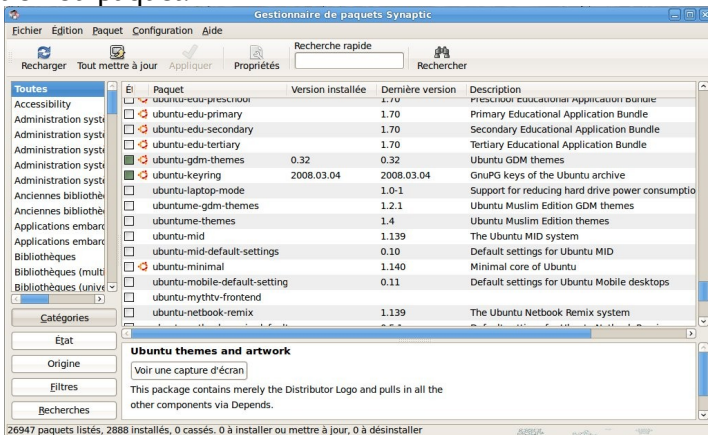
Gestionnaire de paquets Synaptic

Fichier Édition Paquet Configuration Aide

Recharger Tout mettre à jour Appliquer Propriétés Recherche rapide Rechercher

| Toutes |
|---|
| Accessibility |
| Administration syst |
| Administration syst |
| Administration syst |
| Administration syst |
| Administration syst |
| Anciennes bibliothè |
| Anciennes bibliothè |
| Applications embarc |
| Applications embarc |
| Bibliothèques |
| Bibliothèques (multi |
| Bibliothèques (unive |

Catégories

État

Origine

Filtres

Recherches

| É | Paquet | Version installée | Dernière version | Description |
|---|---|---|---|---|
| | ubuntu-edu-preschool | | 1.70 | Preschool Educational Application Bundle |
| | ubuntu-edu-primary | | 1.70 | Primary Educational Application Bundle |
| | ubuntu-edu-secondary | | 1.70 | Secondary Educational Application Bundle |
| | ubuntu-edu-tertiary | | 1.70 | Tertiary Educational Application Bundle |
| | ubuntu-gdm-themes | 0.32 | 0.32 | Ubuntu GDM themes |
| | ubuntu-keyring | 2008.03.04 | 2008.03.04 | GnuPG keys of the Ubuntu archive |
| | ubuntu-laptop-mode | | 1.0-1 | Support for reducing hard drive power consumptio |
| | ubuntume-gdm-themes | | 1.2.1 | Ubuntu Muslim Edition GDM themes |
| | ubuntume-themes | | 1.4 | Ubuntu Muslim Edition themes |
| | ubuntu-mid | | 1.139 | The Ubuntu MID system |
| | ubuntu-mid-default-settings | | 0.10 | Default settings for Ubuntu MID |
| | ubuntu-minimal | | 1.140 | Minimal core of Ubuntu |
| | ubuntu-mobile-default-setting | | 0.11 | Default settings for Ubuntu Mobile desktops |
| | ubuntu-mythtv-frontend | | | |
| | ubuntu-netbook-remix | | 1.139 | The Ubuntu Netbook Remix system |

Ubuntu themes and artwork

Voir une capture d'écran

This package contains merely the Distributor Logo and pulls in all the other components via Depends.

26947 paquets listés, 2888 installés, 0 cassés. 0 à installer ou mettre à jour, 0 à désinstaller